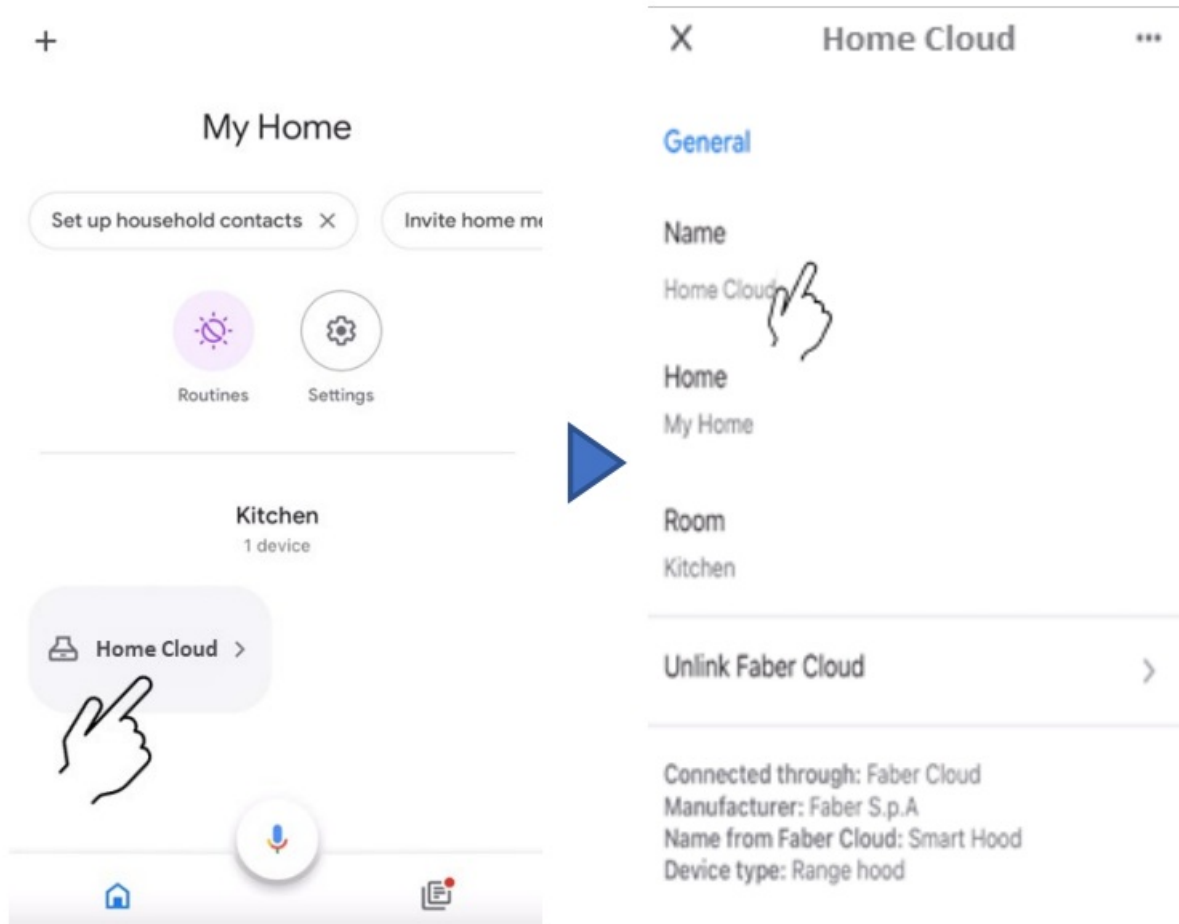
+

My Home

Set up household contacts ×

Invite home me

Routines

Settings

Kitchen
1 device

Home Cloud >

X Home Cloud ...

General

Name
Home Cloud

Home
My Home

Room
Kitchen

Unlink Faber Cloud >

Connected through: Faber Cloud
Manufacturer: Faber S.p.A
Name from Faber Cloud: Smart Hood
Device type: Range hood